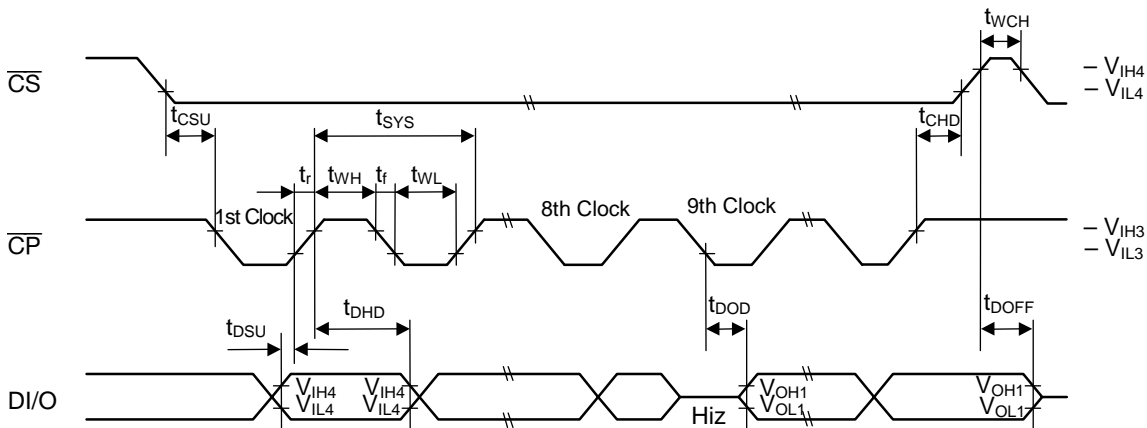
$t_{WCH}$

$\overline{CS}$

$- V_{IH4}$
$- V_{IL4}$

$t_{CSU}$

$t_{SYS}$

$t_{CHD}$

$t_r$ $t_{WH}$ $t_f$ $t_{WL}$

1st Clock

8th Clock

9th Clock

$\overline{CP}$

$- V_{IH3}$
$- V_{IL3}$

$t_{DHD}$

$t_{DOD}$

$t_{DOFF}$

$t_{DSU}$

DI/O

$V_{IH4}$ $V_{IL4}$ $V_{IH4}$ $V_{IL4}$

Hiz

$V_{OH1}$ $V_{OL1}$

$V_{OH1}$ $V_{OL1}$